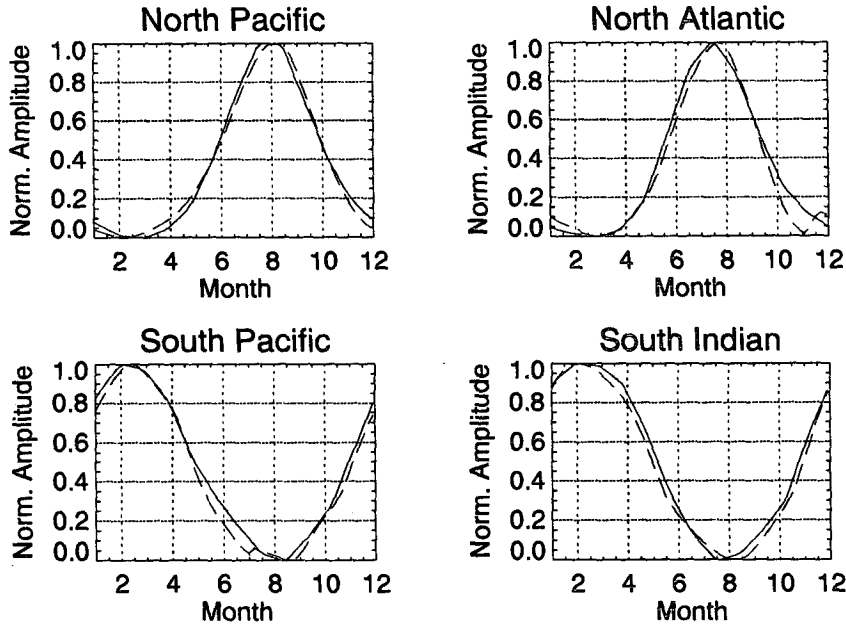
North Pacific

Norm. Amplitude

1.0
0.8
0.6
0.4
0.2
0.0

2 4 6 8 10 12

Month

North Atlantic

Norm. Amplitude

1.0
0.8
0.6
0.4
0.2
0.0

2 4 6 8 10 12

Month

South Pacific

Norm. Amplitude

1.0
0.8
0.6
0.4
0.2
0.0

2 4 6 8 10 12

Month

South Indian

Norm. Amplitude

1.0
0.8
0.6
0.4
0.2
0.0

2 4 6 8 10 12

Month